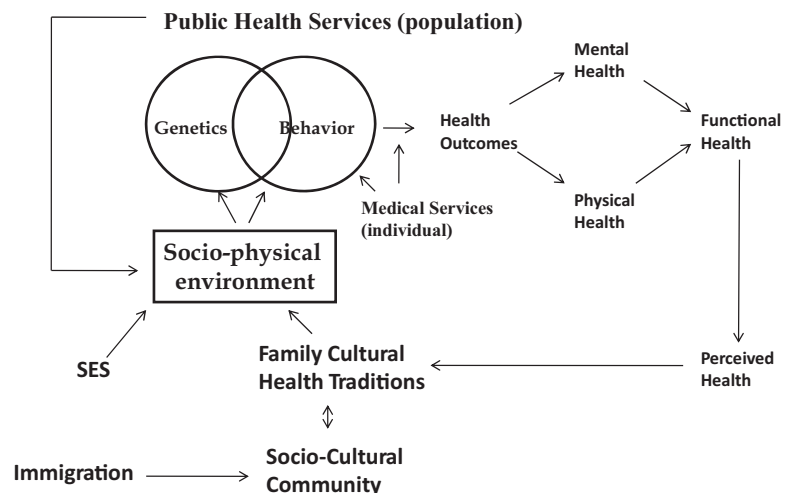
Public Health Services (population)

Genetics

Behavior

Health Outcomes

Mental Health

Functional Health

Physical Health

Medical Services (individual)

Socio-physical environment

SES

Family Cultural Health Traditions

Perceived Health

Immigration

Socio-Cultural Community